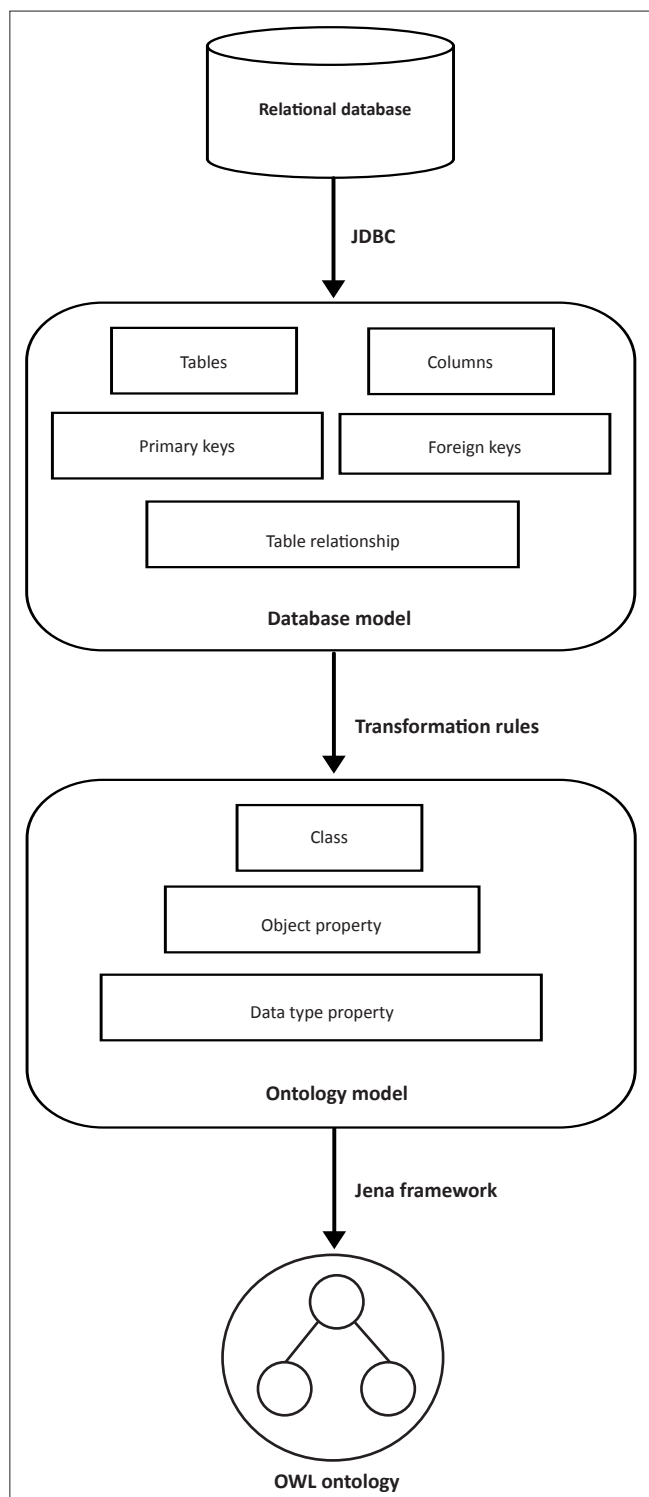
Relational database

JDBC

Tables

Columns

Primary keys

Foreign keys

Table relationship

Database model

Transformation rules

Class

Object property

Data type property

Ontology model

Jena framework

OWL ontology